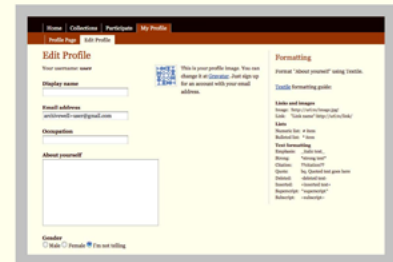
Home Collections Participate My Profile

Profile Page Edit Profile

Edit Profile

Your username: user

This is your profile image. You can change it at Gravatar. Just sign up for an account with your email address.

Display name

Email address

archiveuser@gmail.com

Occupation

About yourself

Gender

Male Female I'm not telling

Formatting

Format "about yourself" using Textile.

Textile formatting guide.

Links and images

Image: ![http://url.to/image.jpg]

Link: "Link name":http://url.to/link

Lists

Numeric list: # item

Bulleted list: * item

Text formatting

Emphasis: _italic text_

Strong: *strong text*

Citation: ??citation??

Quote: bq. Quoted text goes here

Deleted: -deleted text-

Inserted: +inserted text+

Superscript: ^superscript^

Subscript: ~subscript~